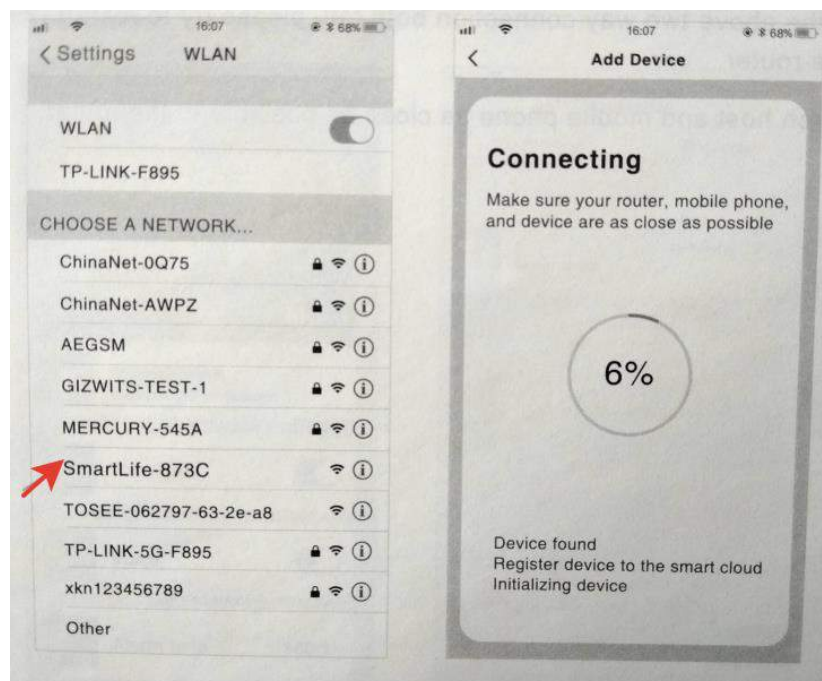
16:07 68%

< Settings WLAN

WLAN

TP-LINK-F895

CHOOSE A NETWORK...

ChinaNet-0Q75

ChinaNet-AWPZ

AEGSM

GIZWITS-TEST-1

MERCURY-545A

SmartLife-873C

TOSEE-062797-63-2e-a8

TP-LINK-5G-F895

xkn123456789

Other

16:07 68%

< Add Device

Connecting

Make sure your router, mobile phone, and device are as close as possible

6%

Device found
Register device to the smart cloud
Initializing device